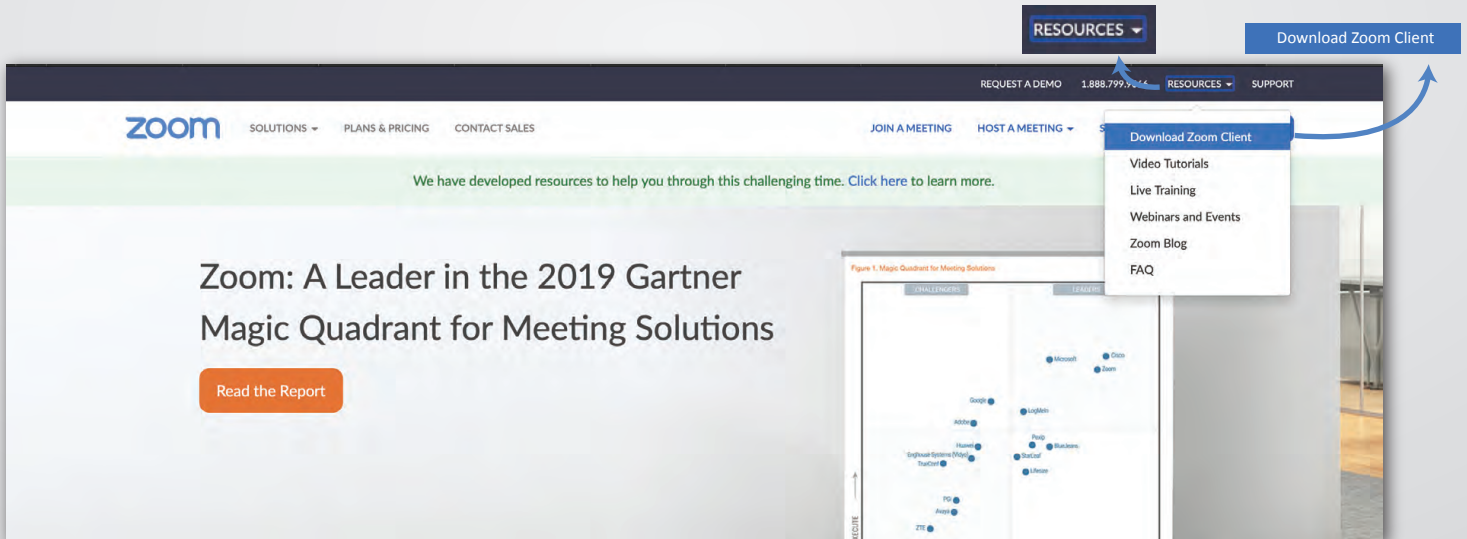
RESOURCES

Download Zoom Client

REQUEST A DEMO 1.888.799.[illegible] RESOURCES SUPPORT

zoom SOLUTIONS PLANS & PRICING CONTACT SALES JOIN A MEETING HOST A MEETING

Download Zoom Client
Video Tutorials
Live Training
Webinars and Events
Zoom Blog
FAQ

We have developed resources to help you through this challenging time. Click here to learn more.

Zoom: A Leader in the 2019 Gartner Magic Quadrant for Meeting Solutions

Read the Report

Figure 1. Magic Quadrant for Meeting Solutions

CHALLENGERS LEADERS

Microsoft Cisco Zoom Google LogMeIn Adobe Pexip BlueJeans Huawei Enghouse Systems (Vidyo) StarLeaf TrueConf Lifesize PGi Avaya ZTE

EXECUTE